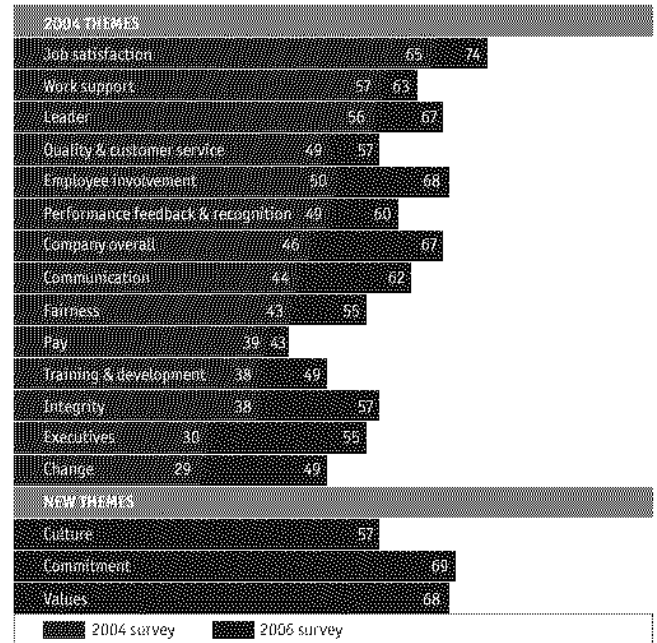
2004 THEMES

| Theme | 2004 survey | 2006 survey |
|---|---|---|
| Job satisfaction | 65 | 74 |
| Work support | 57 | 63 |
| Leader | 56 | 67 |
| Quality & customer service | 49 | 57 |
| Employee involvement | 50 | 68 |
| Performance feedback & recognition | 49 | 60 |
| Company overall | 46 | 67 |
| Communication | 44 | 62 |
| Fairness | 43 | 55 |
| Pay | 39 | 43 |
| Training & development | 38 | 49 |
| Integrity | 38 | 57 |
| Executives | 30 | 55 |
| Change | 29 | 49 |

NEW THEMES

| Theme | 2006 survey |
|---|---|
| Culture | 57 |
| Commitment | 69 |
| Values | 68 |

2004 survey
2006 survey